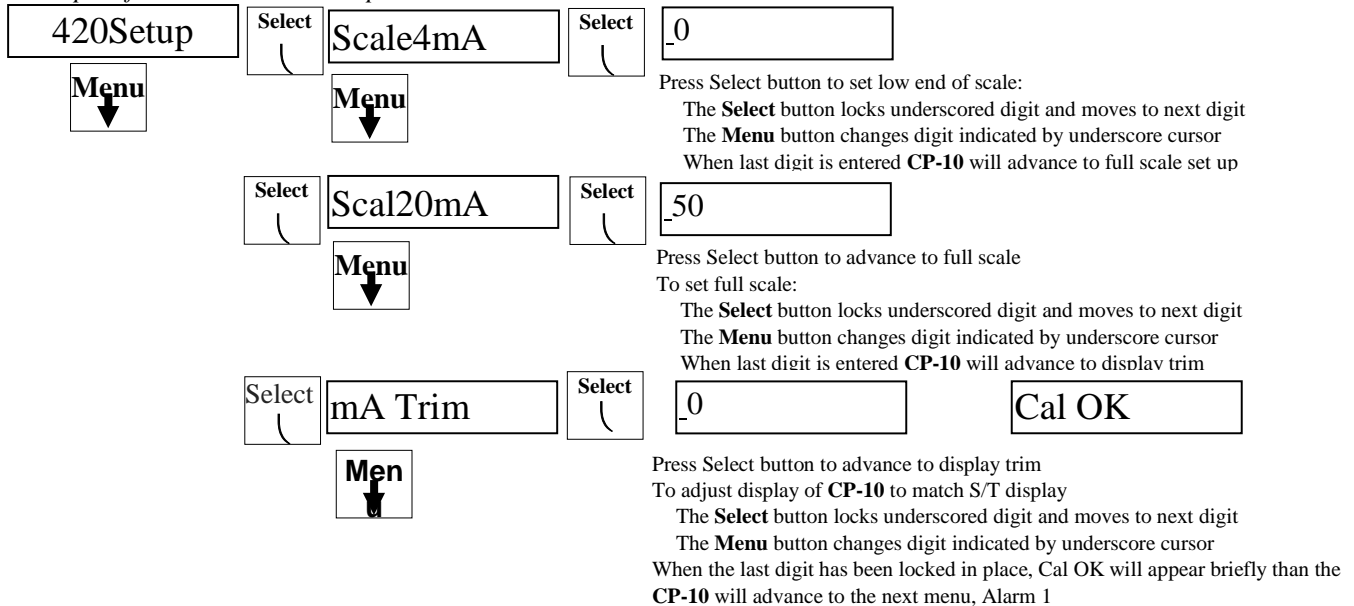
420Setup

Menu

Select

Scale4mA

Menu

Select

0

Press Select button to set low end of scale:
The **Select** button locks underscored digit and moves to next digit
The **Menu** button changes digit indicated by underscore cursor
When last digit is entered **CP-10** will advance to full scale set up

Select

Scal20mA

Menu

Select

50

Press Select button to advance to full scale
To set full scale:
The **Select** button locks underscored digit and moves to next digit
The **Menu** button changes digit indicated by underscore cursor
When last digit is entered **CP-10** will advance to display trim

Select

mA Trim

Men

Select

0

Cal OK

Press Select button to advance to display trim
To adjust display of **CP-10** to match S/T display
The **Select** button locks underscored digit and moves to next digit
The **Menu** button changes digit indicated by underscore cursor
When the last digit has been locked in place, Cal OK will appear briefly than the **CP-10** will advance to the next menu, Alarm 1